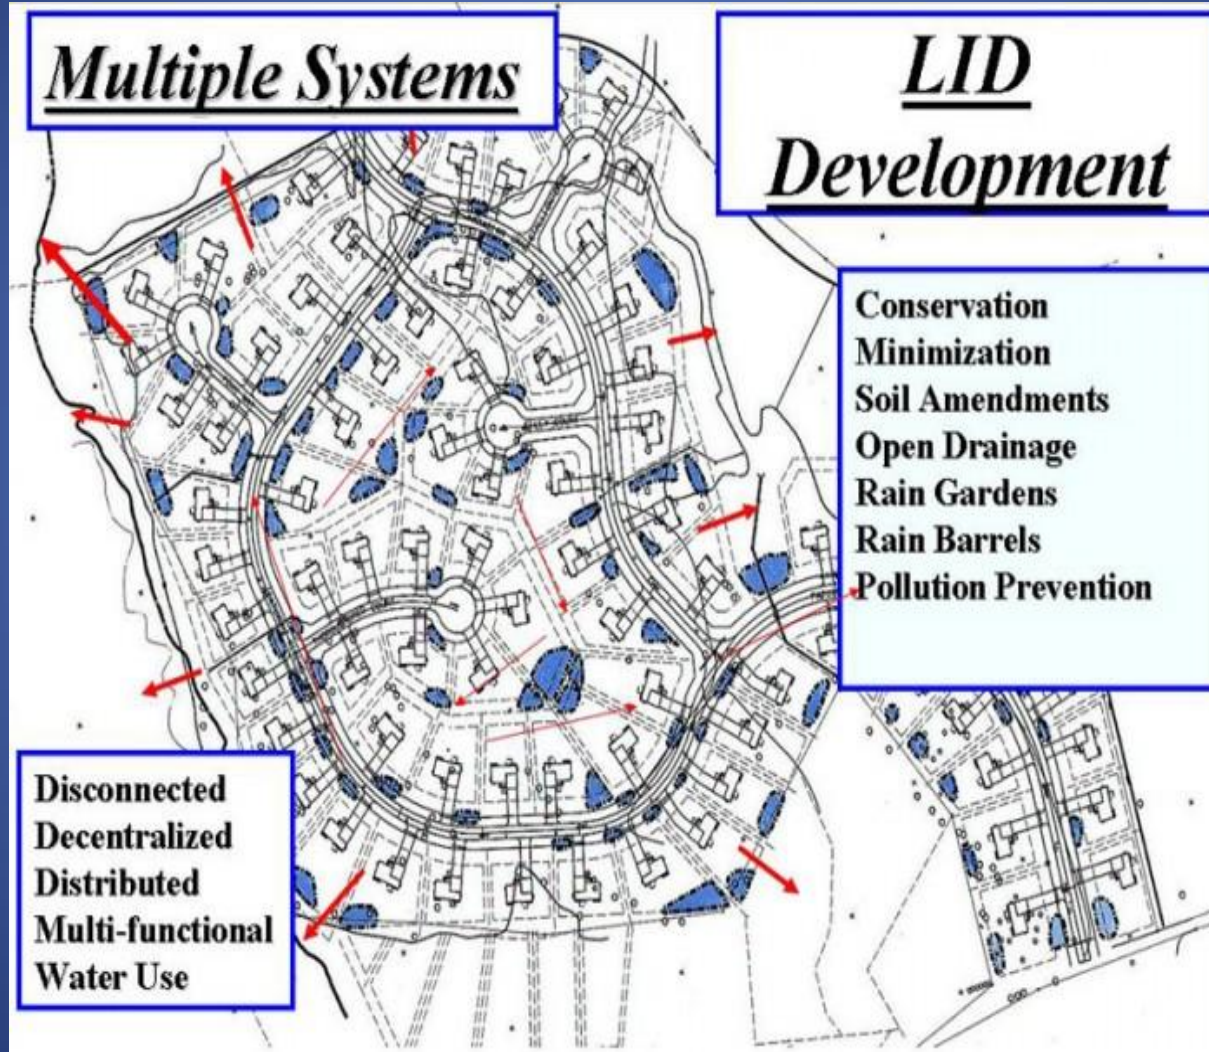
Multiple Systems

LID Development

Conservation
Minimization
Soil Amendments
Open Drainage
Rain Gardens
Rain Barrels
Pollution Prevention

Disconnected
Decentralized
Distributed
Multi-functional
Water Use